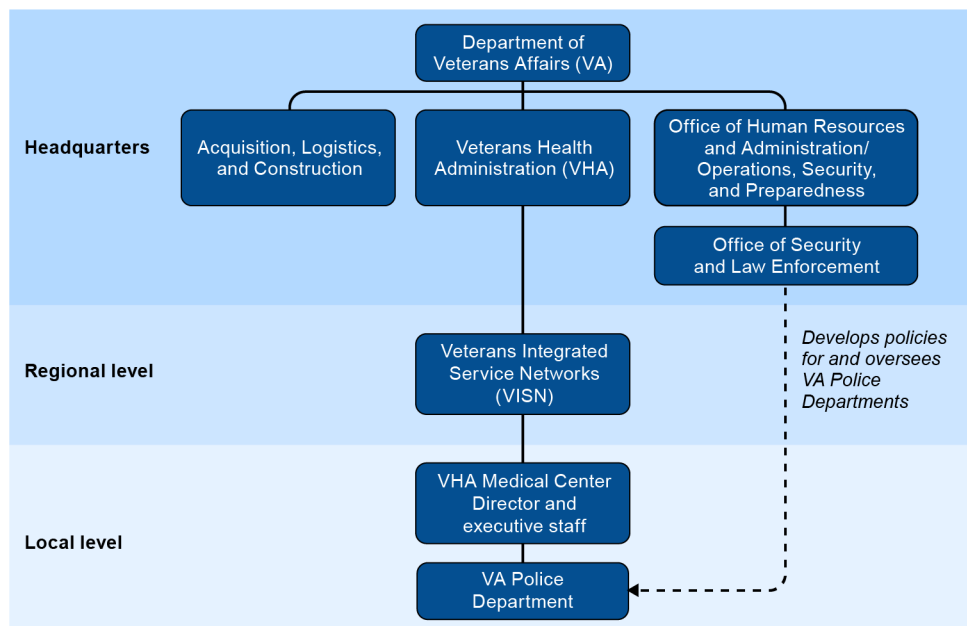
Department of Veterans Affairs (VA)

Headquarters

Acquisition, Logistics, and Construction

Veterans Health Administration (VHA)

Office of Human Resources and Administration/ Operations, Security, and Preparedness

Office of Security and Law Enforcement

Regional level

Veterans Integrated Service Networks (VISN)

Develops policies for and oversees VA Police Departments

Local level

VHA Medical Center Director and executive staff

VA Police Department